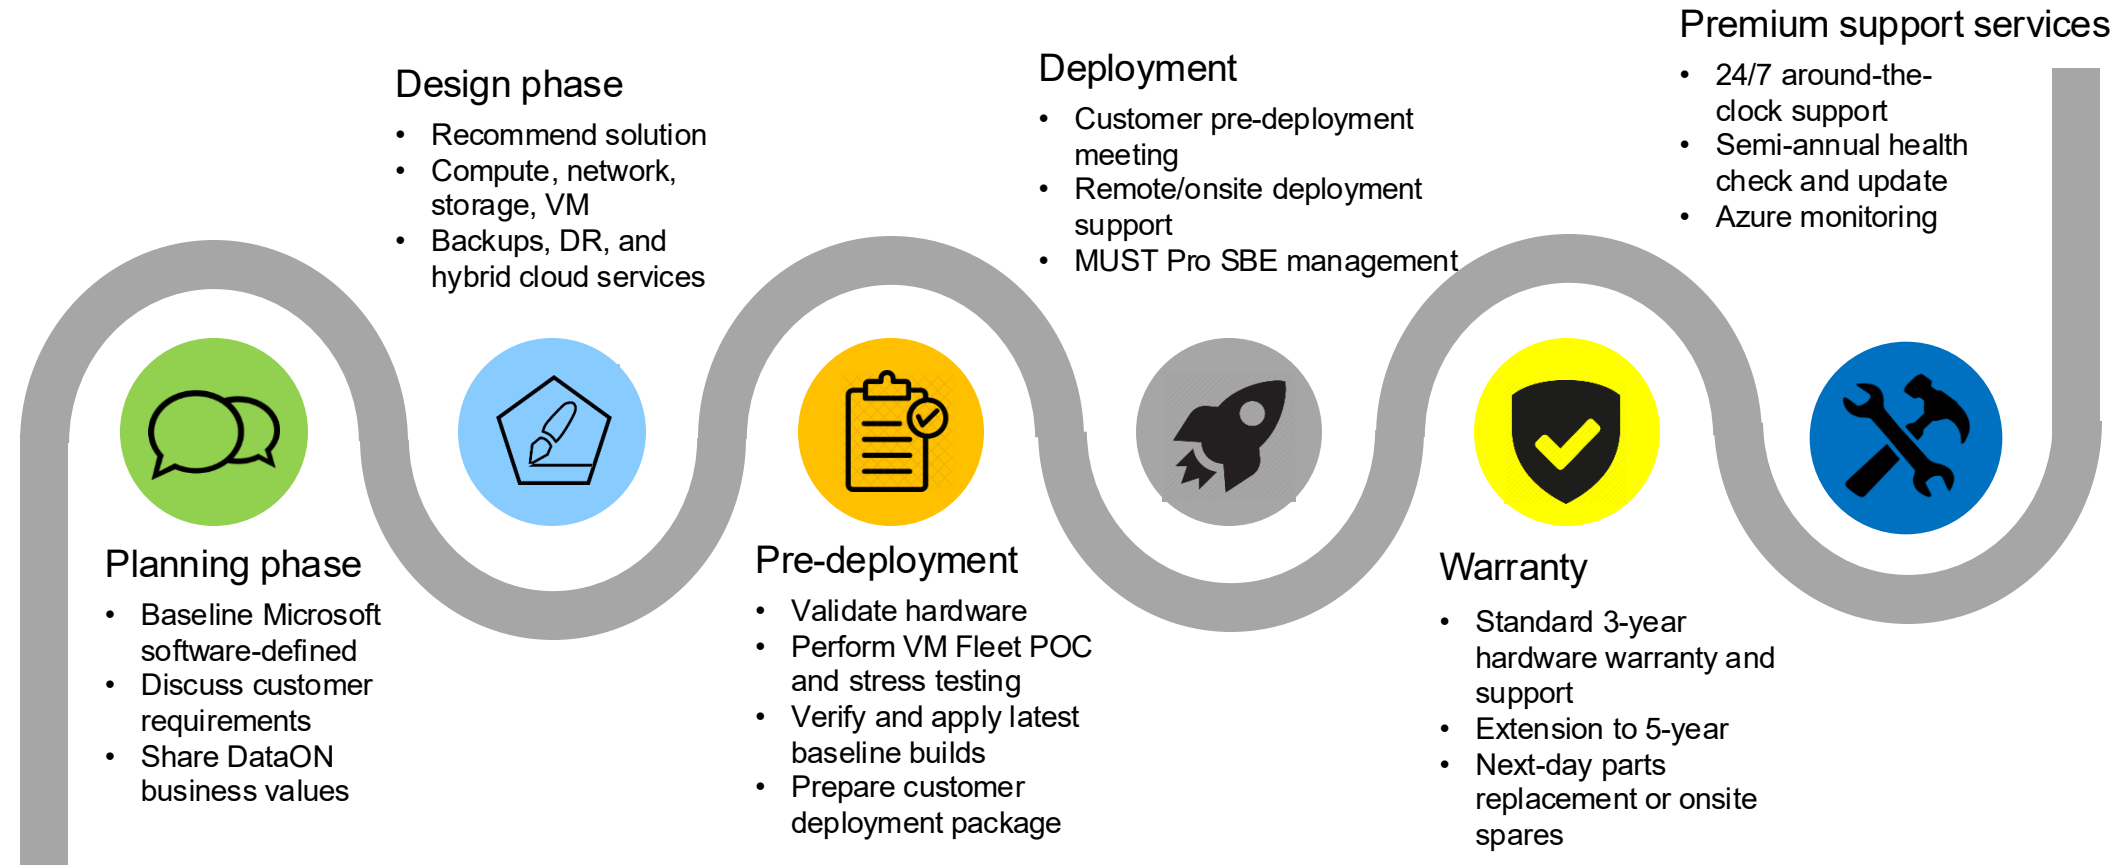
Planning phase

- Baseline Microsoft software-defined
- Discuss customer requirements
- Share DataON business values

Design phase

- Recommend solution
- Compute, network, storage, VM
- Backups, DR, and hybrid cloud services

Pre-deployment

- Validate hardware
- Perform VM Fleet POC and stress testing
- Verify and apply latest baseline builds
- Prepare customer deployment package

Deployment

- Customer pre-deployment meeting
- Remote/onsite deployment support
- MUST Pro SBE management

Warranty

- Standard 3-year hardware warranty and support
- Extension to 5-year
- Next-day parts replacement or onsite spares

Premium support services

- 24/7 around-the-clock support
- Semi-annual health check and update
- Azure monitoring